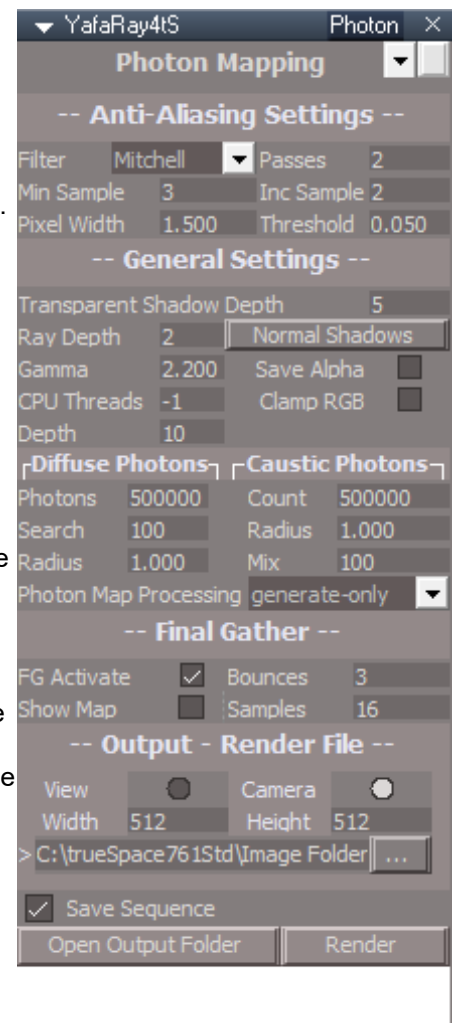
YafaRay4tS Photon ×

Photon Mapping

-- Anti-Aliasing Settings --

Filter Mitchell Passes 2
Min Sample 3 Inc Sample 2
Pixel Width 1.500 Threshold 0.050

-- General Settings --

Transparent Shadow Depth 5
Ray Depth 2 Normal Shadows
Gamma 2.200 Save Alpha
CPU Threads -1 Clamp RGB
Depth 10

Diffuse Photons Caustic Photons
Photons 500000 Count 500000
Search 100 Radius 1.000
Radius 1.000 Mix 100
Photon Map Processing generate-only

-- Final Gather --

FG Activate Bounces 3
Show Map Samples 16

-- Output - Render File --

View Camera
Width 512 Height 512
> C:\trueSpace761Std\Image Folder ...

Save Sequence
Open Output Folder Render